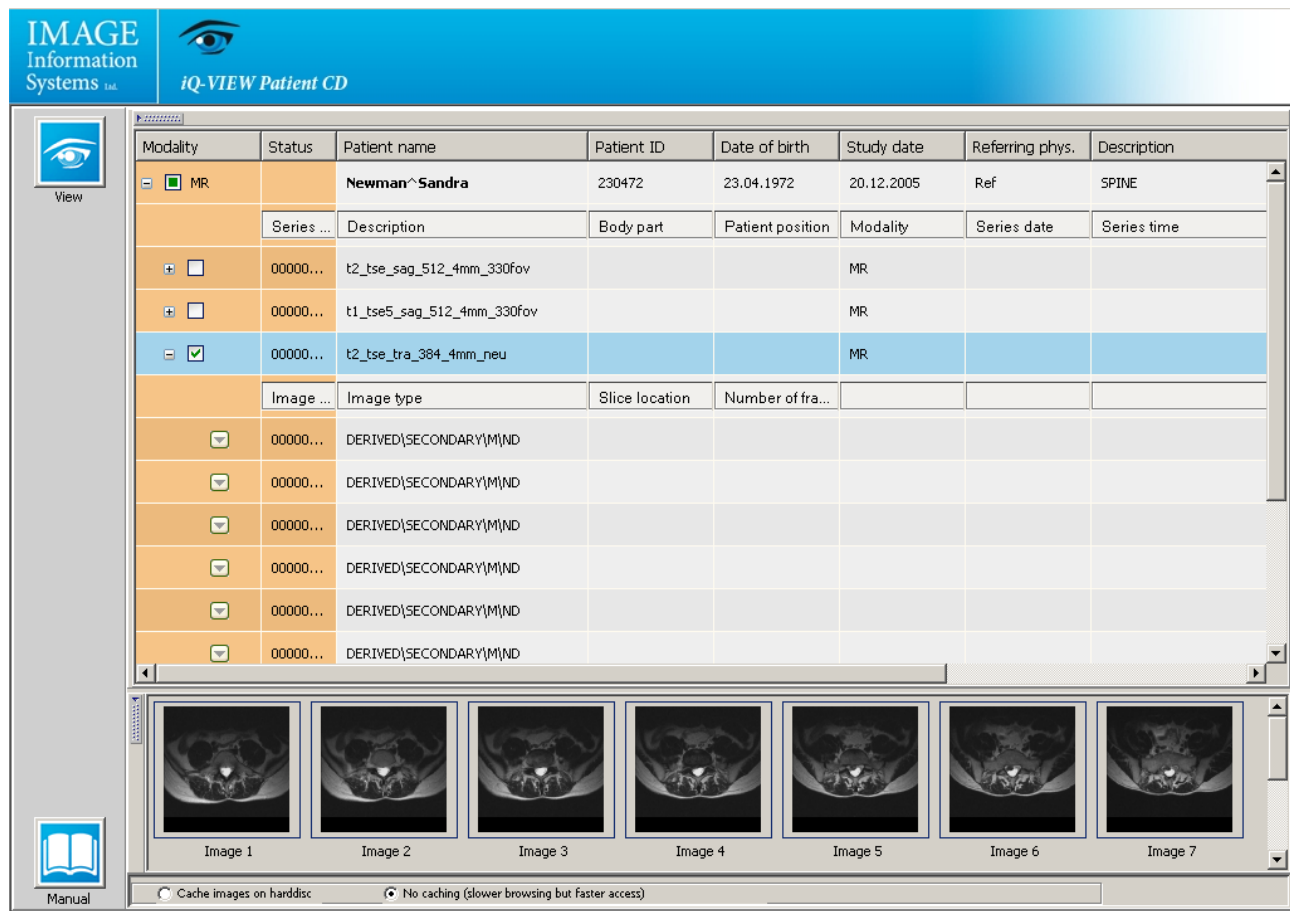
IMAGE Information Systems Ltd.

iQ-VIEW Patient CD

View

| Modality | Status | Patient name | Patient ID | Date of birth | Study date | Referring phys. | Description |
|---|---|---|---|---|---|---|---|
| MR | | Newman^Sandra | 230472 | 23.04.1972 | 20.12.2005 | Ref | SPINE |
| | Series ... | Description | Body part | Patient position | Modality | Series date | Series time |
| | 00000... | t2_tse_sag_512_4mm_330fov | | | MR | | |
| | 00000... | t1_tse5_sag_512_4mm_330fov | | | MR | | |
| | 00000... | t2_tse_tra_384_4mm_neu | | | MR | | |
| | Image ... | Image type | Slice location | Number of fra... | | | |
| | 00000... | DERIVED\SECONDARY\M\ND | | | | | |
| | 00000... | DERIVED\SECONDARY\M\ND | | | | | |
| | 00000... | DERIVED\SECONDARY\M\ND | | | | | |
| | 00000... | DERIVED\SECONDARY\M\ND | | | | | |
| | 00000... | DERIVED\SECONDARY\M\ND | | | | | |
| | 00000... | DERIVED\SECONDARY\M\ND | | | | | |

Image 1 Image 2 Image 3 Image 4 Image 5 Image 6 Image 7

Manual

Cache images on harddisc
No caching (slower browsing but faster access)